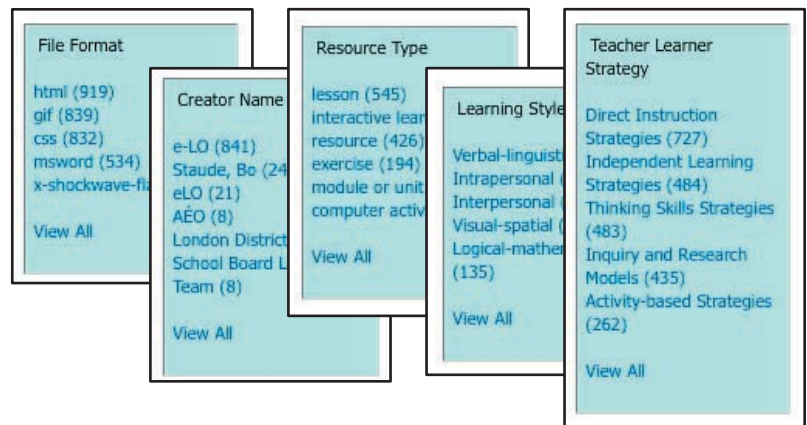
File Format

html (919)
gif (839)
css (832)
msword (534)
x-shockwave-fla

View All

Creator Name

e-LO (841)
Staude, Bo (24
eLO (21)
AÉO (8)
London District
School Board L
Team (8)

View All

Resource Type

lesson (545)
interactive lear
resource (426)
exercise (194)
module or unit
computer activ

View All

Learning Style

Verbal-linguisti
Intrapersonal (
Interpersonal (
Visual-spatial (
Logical-mather
(135)

View All

Teacher Learner Strategy

Direct Instruction Strategies (727)
Independent Learning Strategies (484)
Thinking Skills Strategies (483)
Inquiry and Research Models (435)
Activity-based Strategies (262)

View All